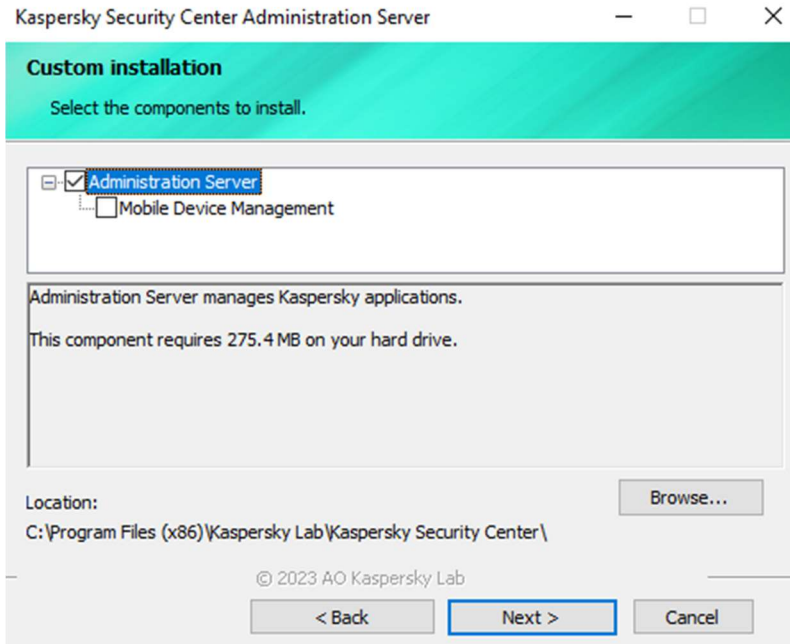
Kaspersky Security Center Administration Server

Custom installation

Select the components to install.

Administration Server
Mobile Device Management

Administration Server manages Kaspersky applications.

This component requires 275.4 MB on your hard drive.

Location:
C:\Program Files (x86)\Kaspersky Lab\Kaspersky Security Center\

Browse...

© 2023 AO Kaspersky Lab

< Back

Next >

Cancel